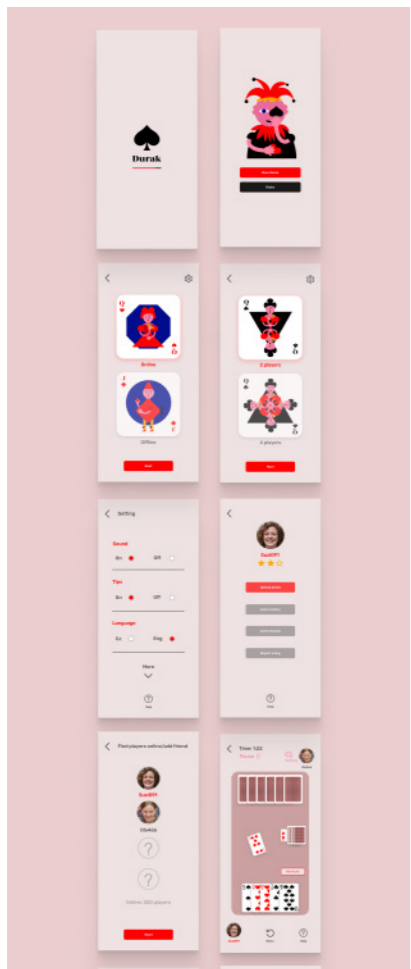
Durak

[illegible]

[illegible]

Online

Offline

Start

2 players

4 players

Start

Setting

Sound

On

Off

Tips

On

Off

Language

En

Eng

More

Help

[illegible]

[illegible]

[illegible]

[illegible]

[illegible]

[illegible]

Help

Find players online/add friend

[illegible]

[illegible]

Online: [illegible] players

Start

Time: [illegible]

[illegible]

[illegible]

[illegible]

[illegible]

Help